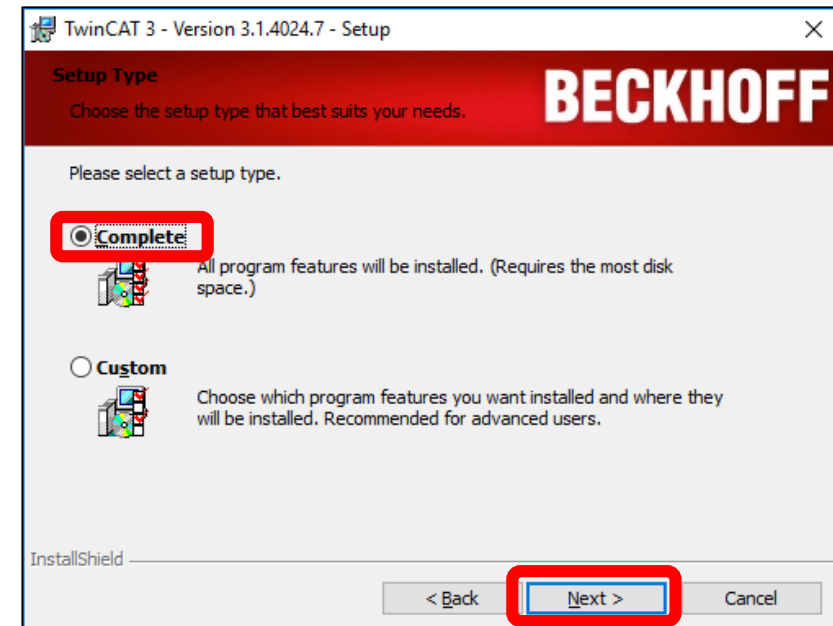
TwinCAT 3 - Version 3.1.4024.7 - Setup

×

Setup Type

Choose the setup type that best suits your needs.

BECKHOFF

Please select a setup type.

Complete

All program features will be installed. (Requires the most disk space.)

Custom

Choose which program features you want installed and where they will be installed. Recommended for advanced users.

InstallShield

< Back

Next >

Cancel